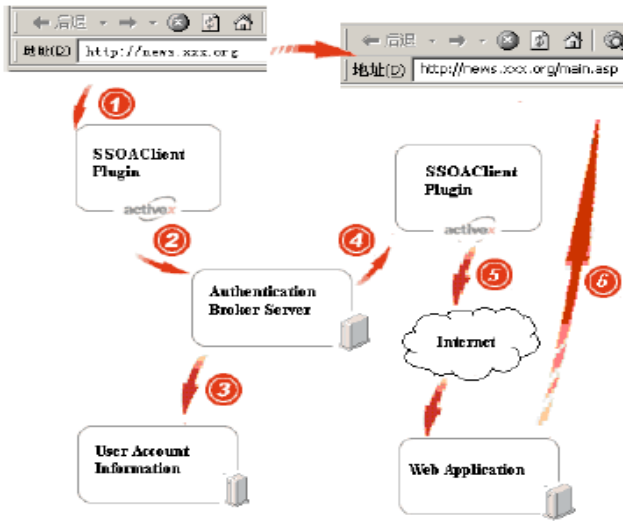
后退

地址(D) http://news.xxx.org

后退

地址(D) http://news.xxx.org/main.asp

1

SSOAClient Plugin

activex

2

Authentication Broker Server

3

User Account Information

4

SSOAClient Plugin

activex

5

Internet

6

Web Application